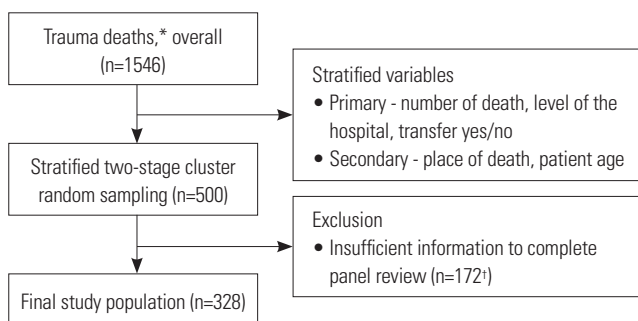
Trauma deaths,* overall (n=1546)

Stratified variables
• Primary - number of death, level of the hospital, transfer yes/no
• Secondary - place of death, patient age

Stratified two-stage cluster random sampling (n=500)

Exclusion
• Insufficient information to complete panel review (n=172†)

Final study population (n=328)